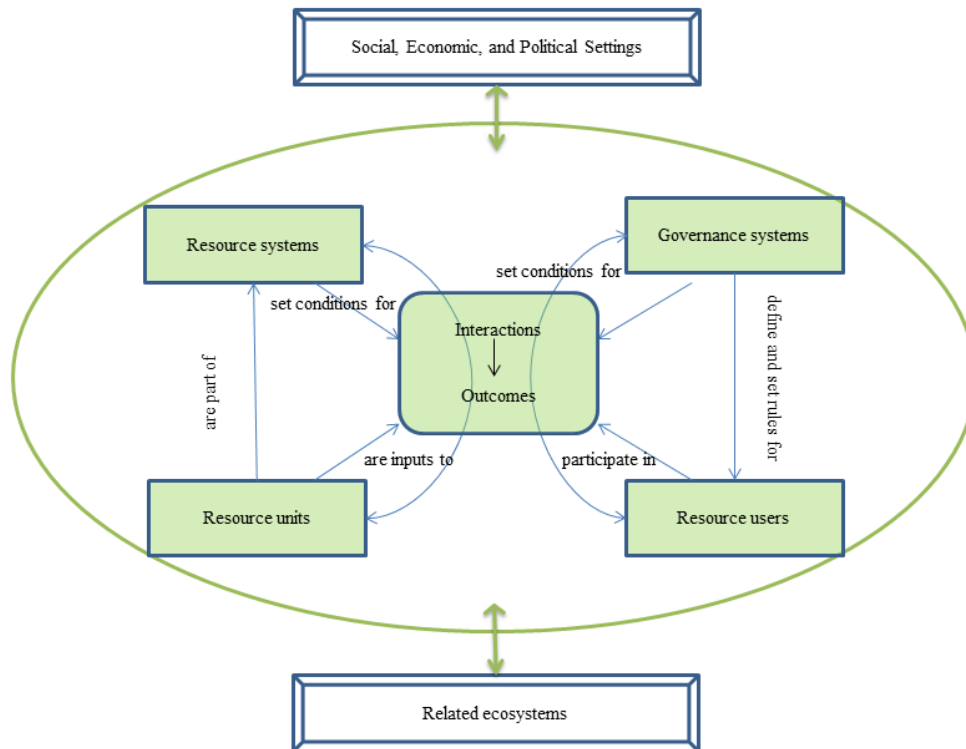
Social, Economic, and Political Settings

Resource systems

Governance systems

set conditions for

set conditions for

Interactions
↓
Outcomes

are part of

define and set rules for

are inputs to

participate in

Resource units

Resource users

Related ecosystems